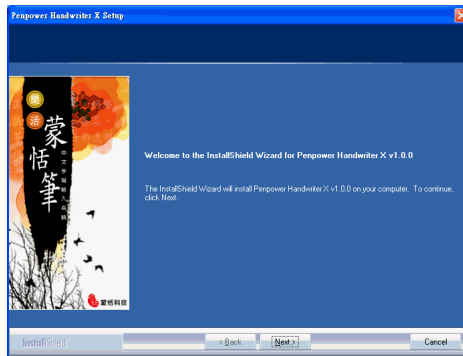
Penpower Handwriter X Setup

靈
活
蒙
恬
筆
中文手寫輸入品牌
蒙恬科技

Welcome to the InstallShield Wizard for Penpower Handwriter X v1.0.0

The InstallShield Wizard will install Penpower Handwriter X v1.0.0 on your computer. To continue, click Next.

InstallShield

< Back
Next >
Cancel